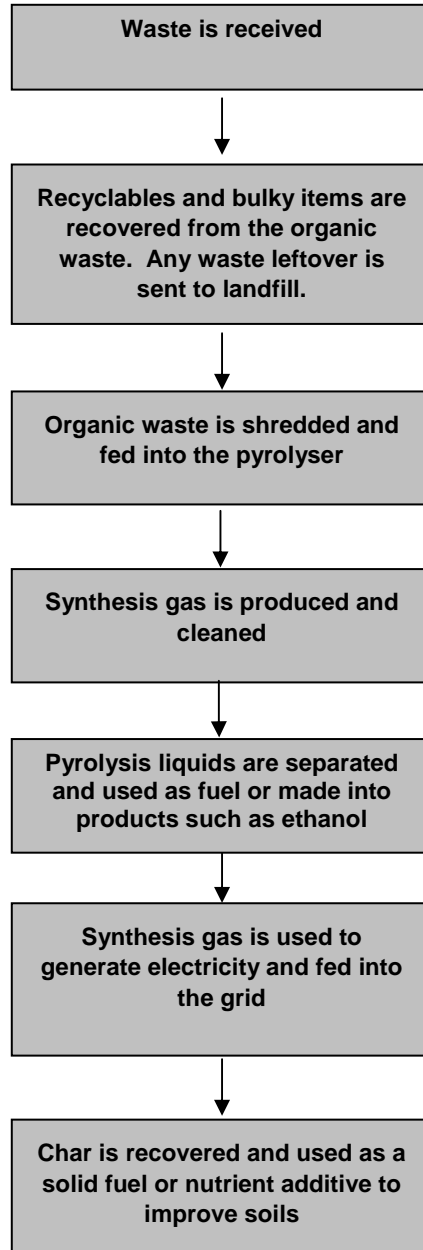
Waste is received

Recyclables and bulky items are recovered from the organic waste. Any waste leftover is sent to landfill.

Organic waste is shredded and fed into the pyrolyser

Synthesis gas is produced and cleaned

Pyrolysis liquids are separated and used as fuel or made into products such as ethanol

Synthesis gas is used to generate electricity and fed into the grid

Char is recovered and used as a solid fuel or nutrient additive to improve soils